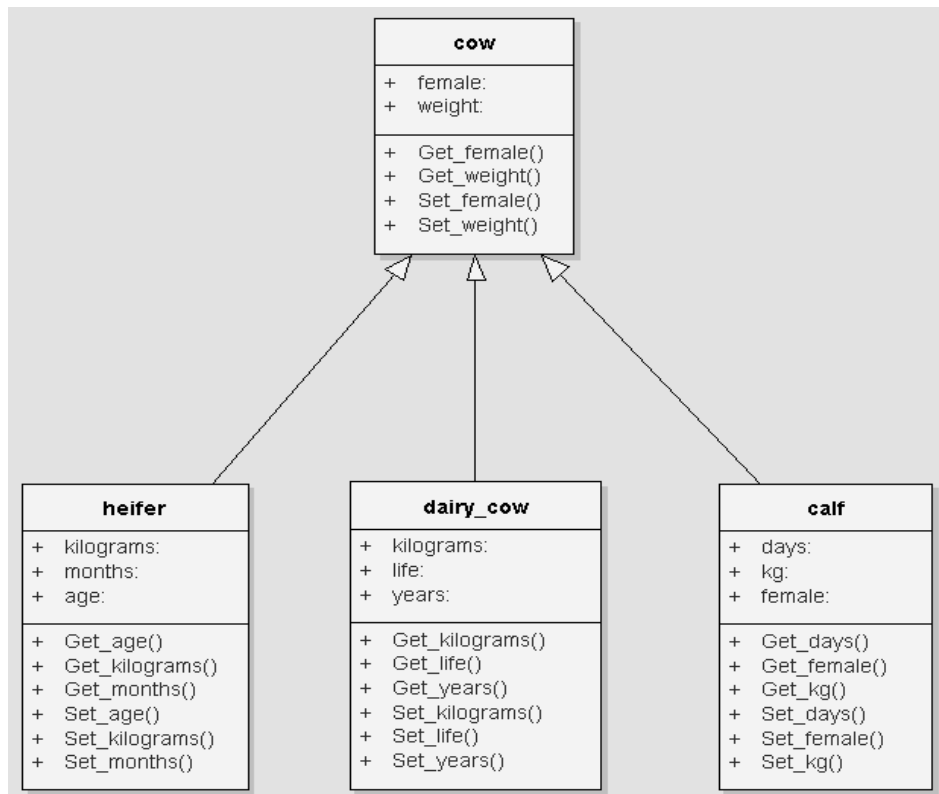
cow

+ female:
+ weight:

+ Get_female()
+ Get_weight()
+ Set_female()
+ Set_weight()

heifer

+ kilograms:
+ months:
+ age:

+ Get_age()
+ Get_kilograms()
+ Get_months()
+ Set_age()
+ Set_kilograms()
+ Set_months()

dairy_cow

+ kilograms:
+ life:
+ years:

+ Get_kilograms()
+ Get_life()
+ Get_years()
+ Set_kilograms()
+ Set_life()
+ Set_years()

calf

+ days:
+ kg:
+ female:

+ Get_days()
+ Get_female()
+ Get_kg()
+ Set_days()
+ Set_female()
+ Set_kg()